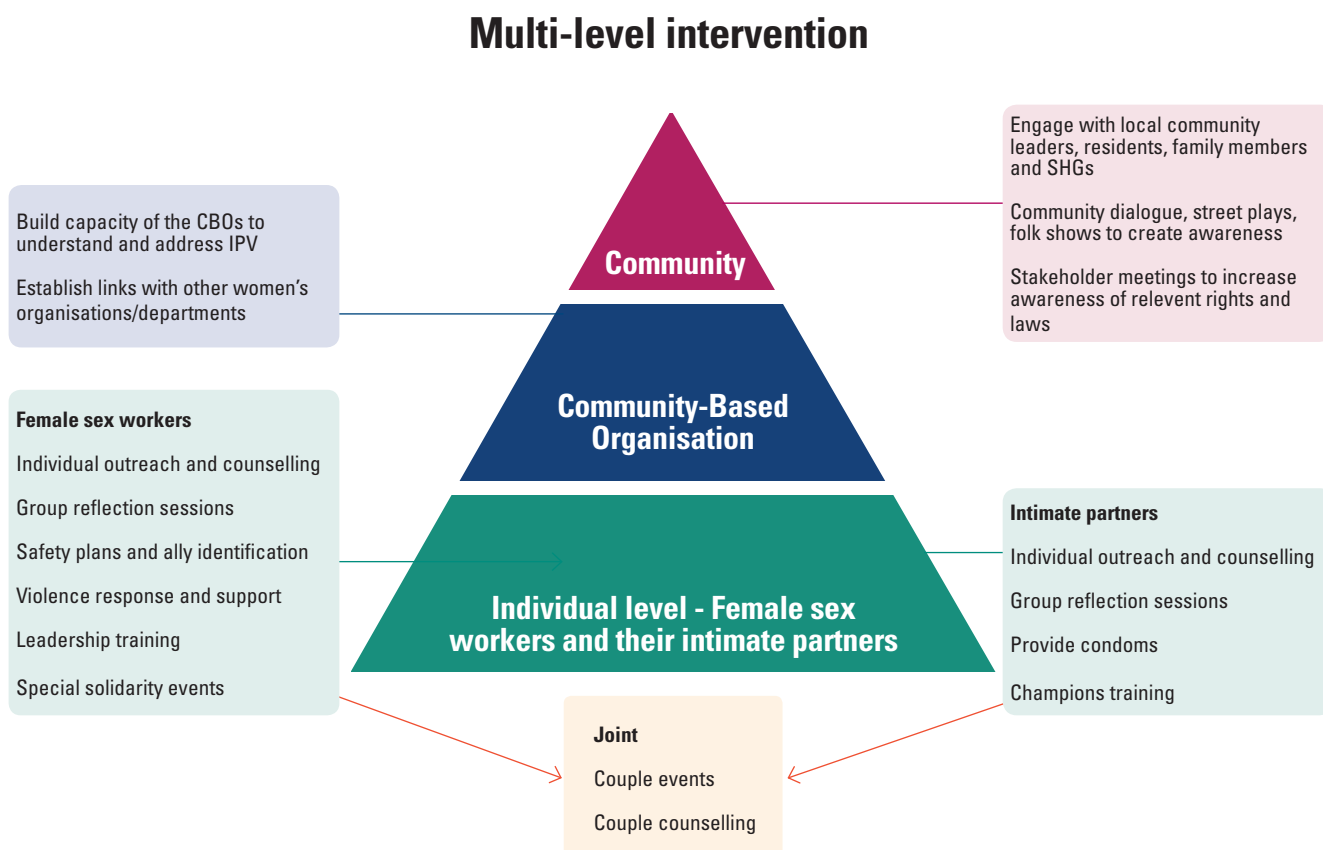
Multi-level intervention

Engage with local community leaders, residents, family members and SHGs

Community dialogue, street plays, folk shows to create awareness

Stakeholder meetings to increase awareness of relevent rights and laws

Build capacity of the CBOs to understand and address IPV

Establish links with other women's organisations/departments

Community

Community-Based Organisation

Individual level - Female sex workers and their intimate partners

Female sex workers

Individual outreach and counselling

Group reflection sessions

Safety plans and ally identification

Violence response and support

Leadership training

Special solidarity events

Intimate partners

Individual outreach and counselling

Group reflection sessions

Provide condoms

Champions training

Joint

Couple events

Couple counselling